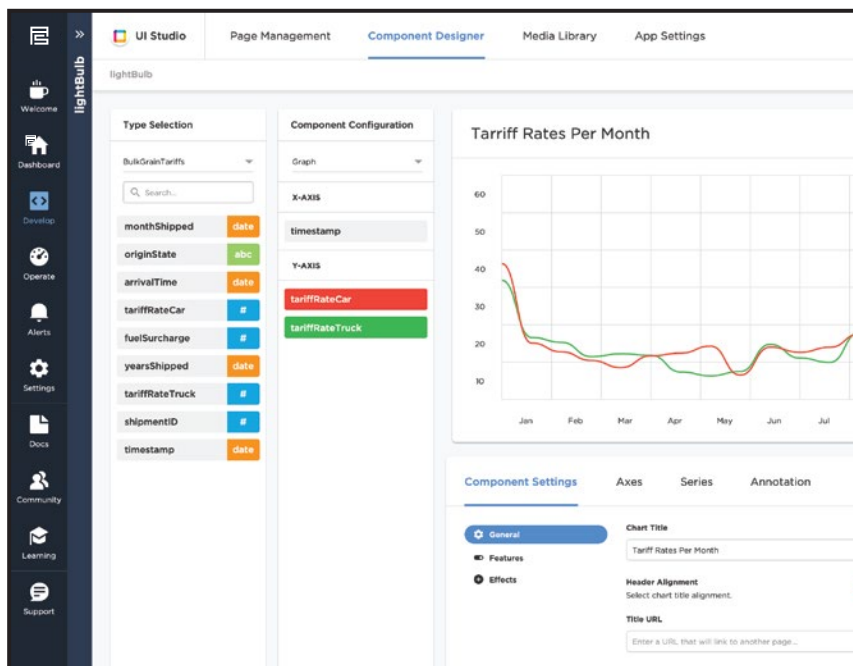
Welcome
Dashboard
Develop
Operate
Alerts
Settings
Docs
Community
Learning
Support

lightBulb

UI Studio | Page Management | Component Designer | Media Library | App Settings

lightBulb

Type Selection

BulkGrainTariffs

Search...

| | |
|---|---|
| monthShipped | date |
| originState | abc |
| arrivalTime | date |
| tariffRateCar | # |
| fuelSurcharge | # |
| yearsShipped | date |
| tariffRateTruck | # |
| shipmentID | # |
| timestamp | date |

Component Configuration

Graph

X-AXIS

timestamp

Y-AXIS

tariffRateCar

tariffRateTruck

Tarriff Rates Per Month

60
50
40
30
20
10

Jan Feb Mar Apr May Jun Jul

Component Settings | Axes | Series | Annotation

General
Features
Effects

Chart Title

Tariff Rates Per Month

Header Alignment

Select chart title alignment.

Title URL

Enter a URL that will link to another page...